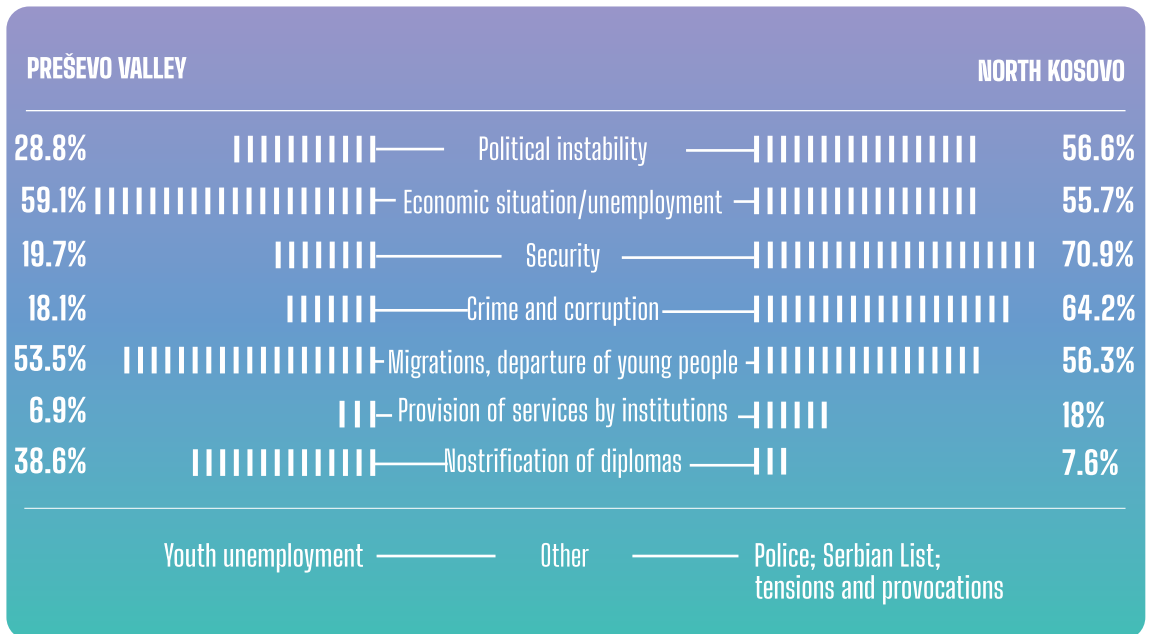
PREŠEVO VALLEY

NORTH KOSOVO

| PREŠEVO VALLEY | | NORTH KOSOVO |
|---|---|---|
| 28.8% | Political instability | 56.6% |
| 59.1% | Economic situation/unemployment | 55.7% |
| 19.7% | Security | 70.9% |
| 18.1% | Crime and corruption | 64.2% |
| 53.5% | Migrations, departure of young people | 56.3% |
| 6.9% | Provision of services by institutions | 18% |
| 38.6% | Nostrification of diplomas | 7.6% |
| Youth unemployment | Other | Police; Serbian List; tensions and provocations |